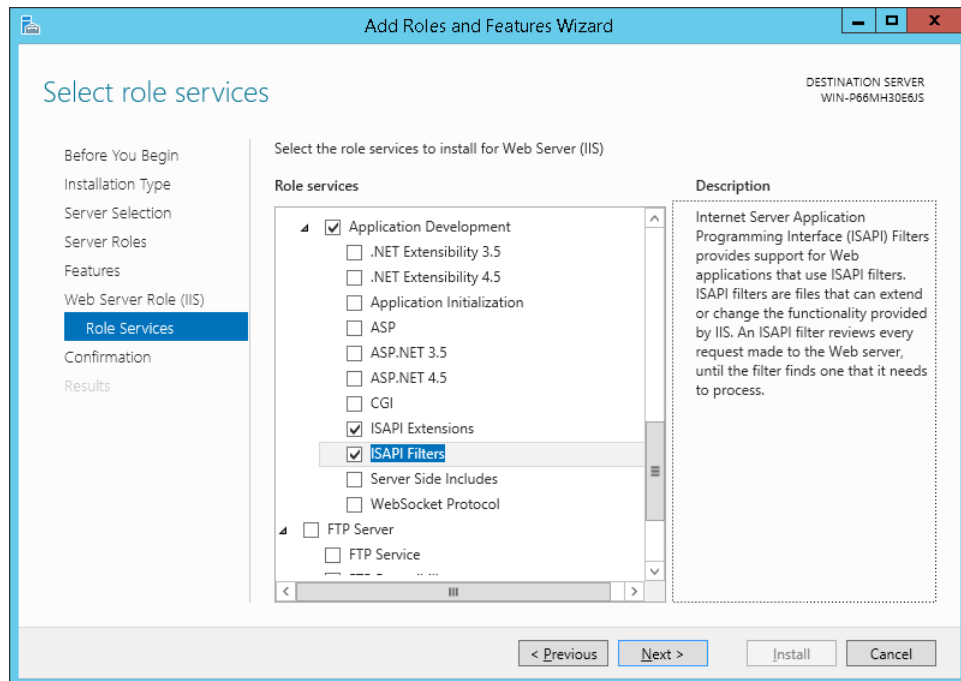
Add Roles and Features Wizard

Select role services

DESTINATION SERVER
WIN-P66MH30E6JS

Before You Begin
Installation Type
Server Selection
Server Roles
Features
Web Server Role (IIS)
Role Services
Confirmation
Results

Select the role services to install for Web Server (IIS)

Role services

Application Development
.NET Extensibility 3.5
.NET Extensibility 4.5
Application Initialization
ASP
ASP.NET 3.5
ASP.NET 4.5
CGI
ISAPI Extensions
ISAPI Filters
Server Side Includes
WebSocket Protocol
FTP Server
FTP Service
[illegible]

Description

Internet Server Application Programming Interface (ISAPI) Filters provides support for Web applications that use ISAPI filters. ISAPI filters are files that can extend or change the functionality provided by IIS. An ISAPI filter reviews every request made to the Web server, until the filter finds one that it needs to process.

< Previous
Next >
Install
Cancel